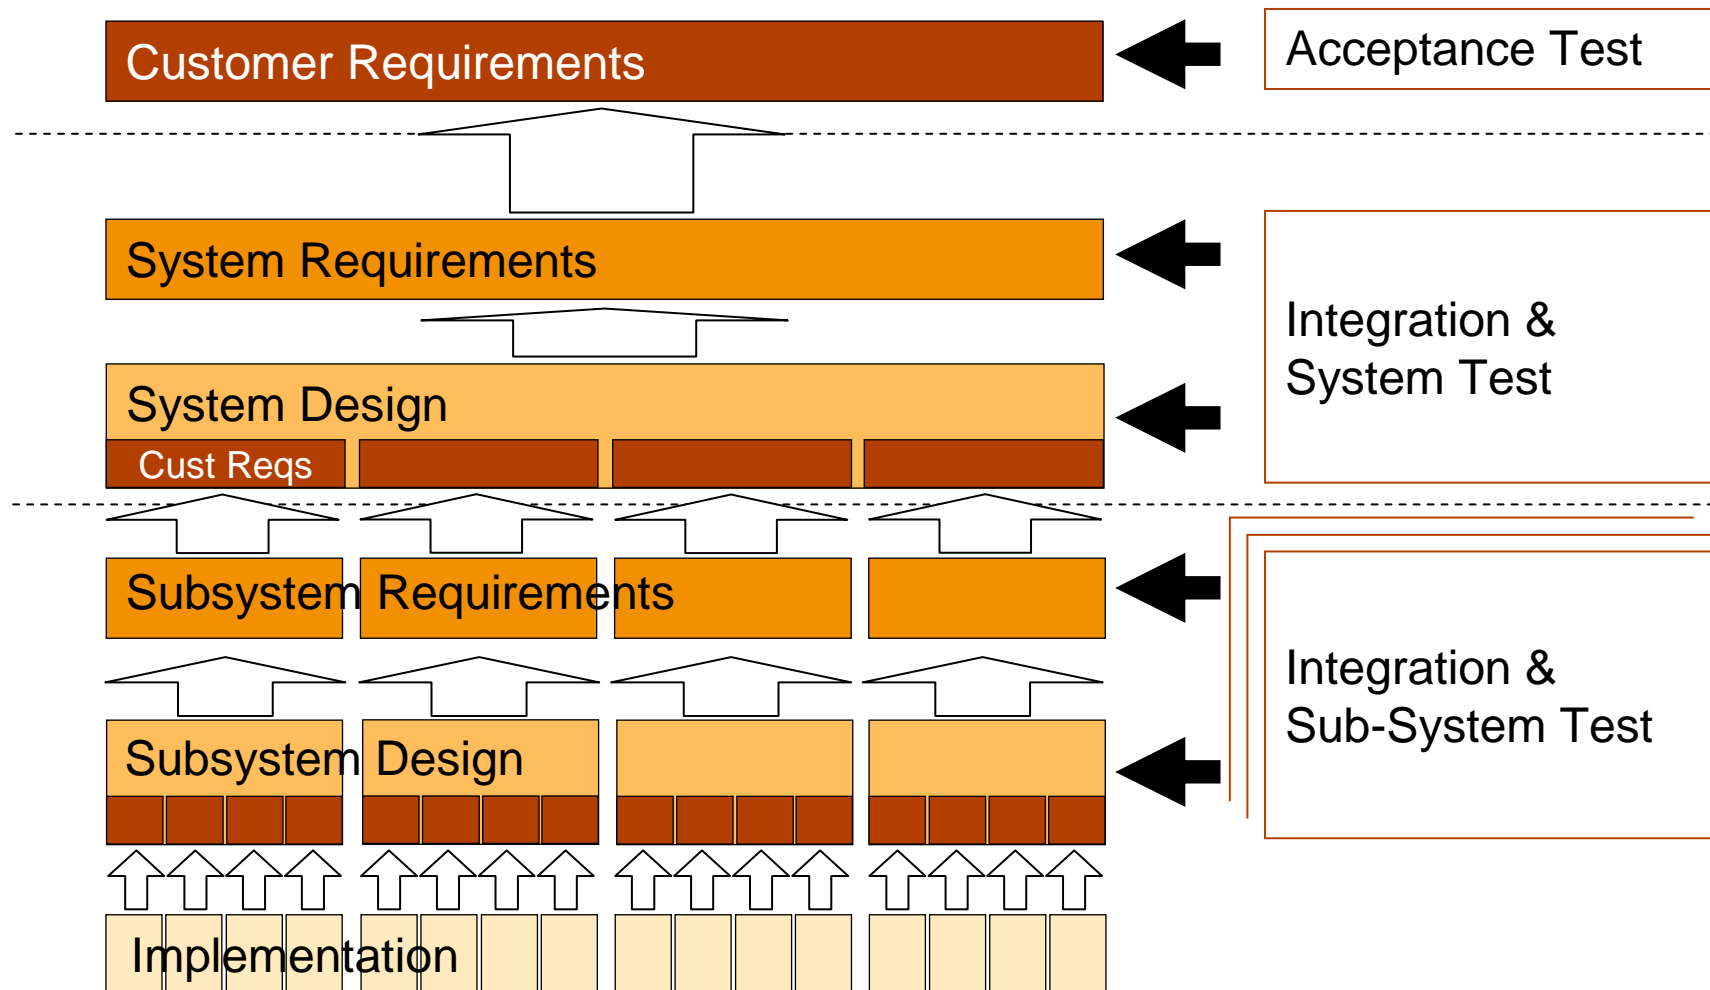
Customer Requirements

Acceptance Test

System Requirements

System Design

Cust Reqs

Integration & System Test

Subsystem Requirements

Subsystem Design

Integration & Sub-System Test

Implementation